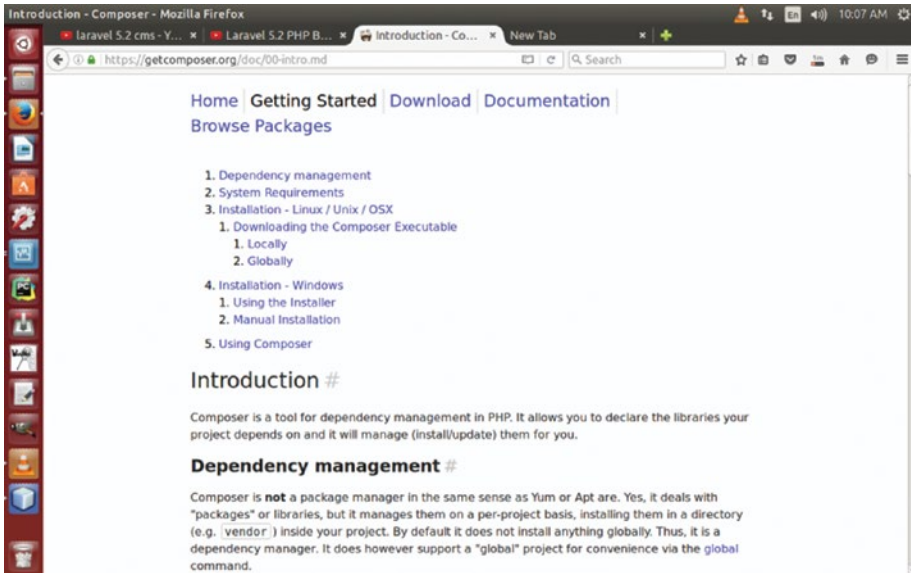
Introduction - Composer - Mozilla Firefox

En 10:07 AM

laravel 5.2 cms - Y... ×
Laravel 5.2 PHP B... ×
Introduction - Co... ×
New Tab ×

https://getcomposer.org/doc/00-intro.md
Search

Home Getting Started Download Documentation Browse Packages

1. Dependency management
2. System Requirements
3. Installation - Linux / Unix / OSX
1. Downloading the Composer Executable
1. Locally
2. Globally
4. Installation - Windows
1. Using the Installer
2. Manual Installation
5. Using Composer

Introduction #

Composer is a tool for dependency management in PHP. It allows you to declare the libraries your project depends on and it will manage (install/update) them for you.

Dependency management #

Composer is **not** a package manager in the same sense as Yum or Apt are. Yes, it deals with "packages" or libraries, but it manages them on a per-project basis, installing them in a directory (e.g. vendor) inside your project. By default it does not install anything globally. Thus, it is a dependency manager. It does however support a "global" project for convenience via the global command.